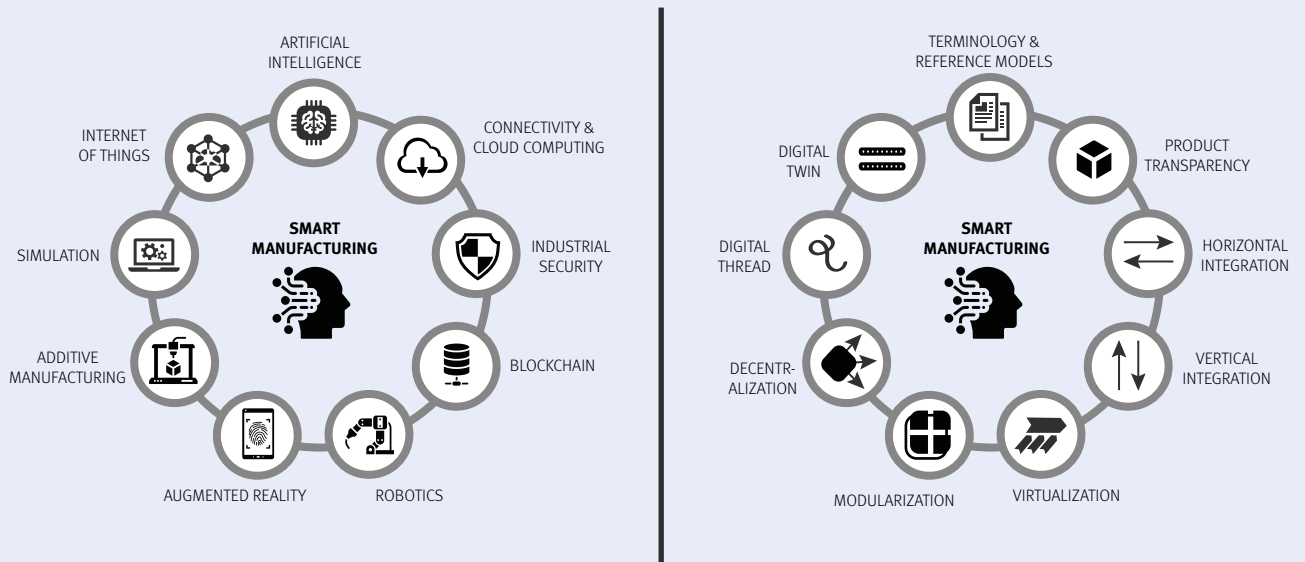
ARTIFICIAL INTELLIGENCE

CONNECTIVITY & CLOUD COMPUTING

INDUSTRIAL SECURITY

BLOCKCHAIN

ROBOTICS

AUGMENTED REALITY

ADDITIVE MANUFACTURING

SIMULATION

INTERNET OF THINGS

SMART MANUFACTURING

TERMINOLOGY & REFERENCE MODELS

PRODUCT TRANSPARENCY

HORIZONTAL INTEGRATION

VERTICAL INTEGRATION

VIRTUALIZATION

MODULARIZATION

DECENTR-ALIZATION

DIGITAL THREAD

DIGITAL TWIN

SMART MANUFACTURING